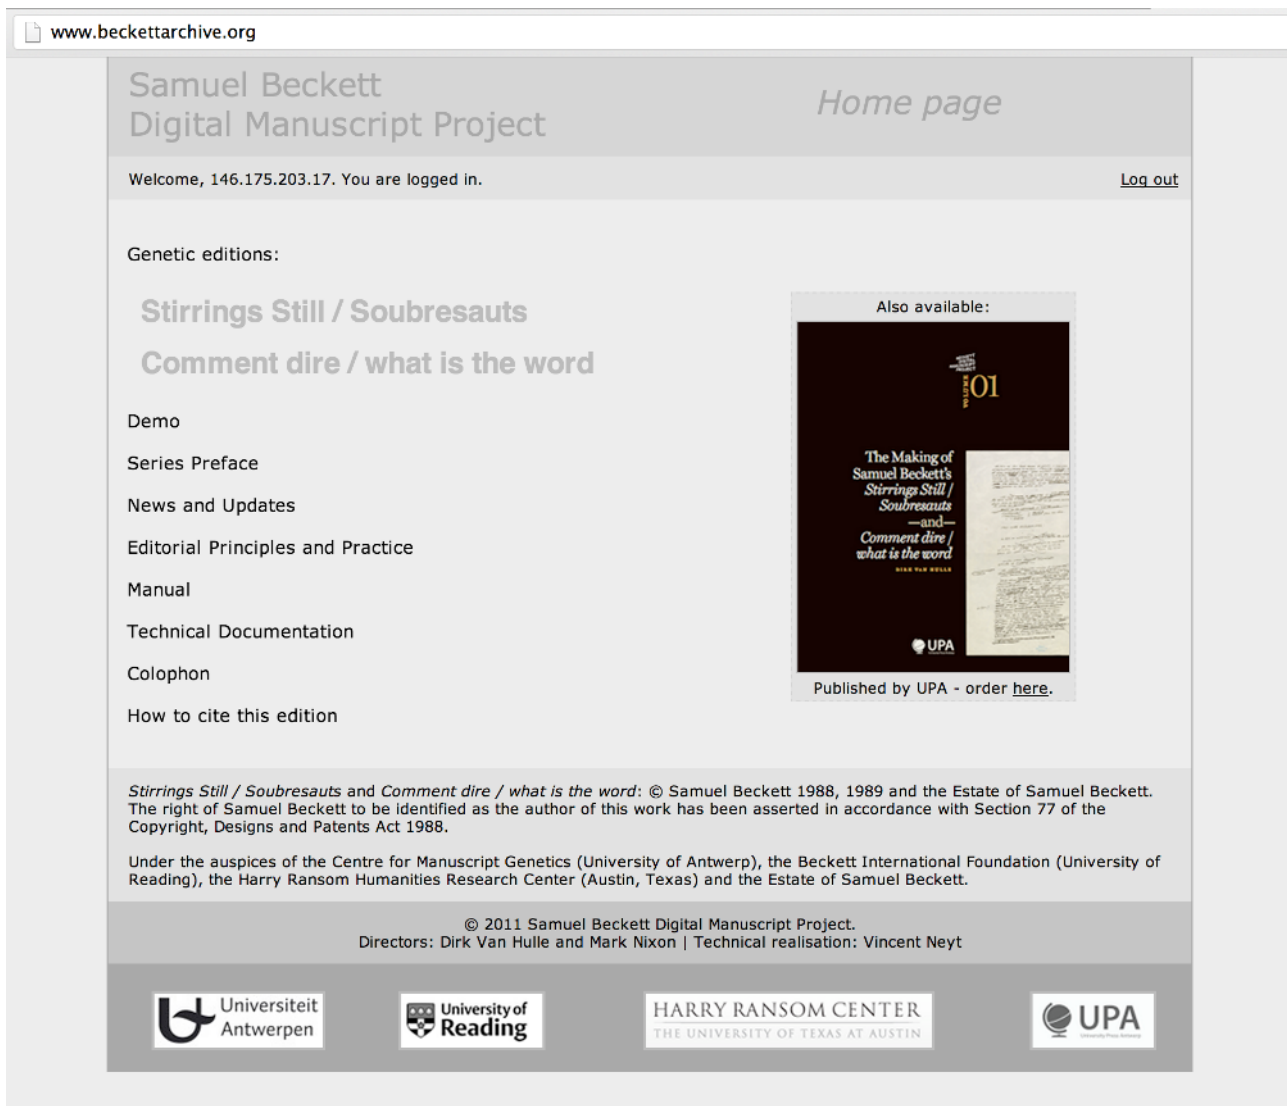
www.beckettarchive.org

Samuel Beckett
Digital Manuscript Project

Home page

Welcome, 146.175.203.17. You are logged in.

Log out

Genetic editions:

Stirrings Still / Soubresauts

Comment dire / what is the word

Demo

Series Preface

News and Updates

Editorial Principles and Practice

Manual

Technical Documentation

Colophon

How to cite this edition

Also available:

01

The Making of Samuel Beckett's Stirrings Still / Soubresauts —and— Comment dire / what is the word

DIRK VAN HULLE

UPA

Published by UPA - order here.

Stirrings Still / Soubresauts and Comment dire / what is the word: © Samuel Beckett 1988, 1989 and the Estate of Samuel Beckett. The right of Samuel Beckett to be identified as the author of this work has been asserted in accordance with Section 77 of the Copyright, Designs and Patents Act 1988.

Under the auspices of the Centre for Manuscript Genetics (University of Antwerp), the Beckett International Foundation (University of Reading), the Harry Ransom Humanities Research Center (Austin, Texas) and the Estate of Samuel Beckett.

© 2011 Samuel Beckett Digital Manuscript Project.
Directors: Dirk Van Hulle and Mark Nixon | Technical realisation: Vincent Neyt

Universiteit Antwerpen

University of Reading

HARRY RANSOM CENTER
THE UNIVERSITY OF TEXAS AT AUSTIN

UPA